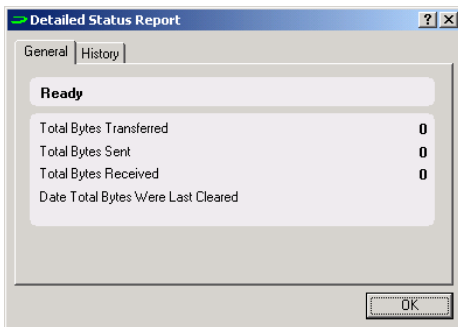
Detailed Status Report ? X

General | History

Ready

| | |
|---|---|
| Total Bytes Transferred | 0 |
| Total Bytes Sent | 0 |
| Total Bytes Received | 0 |
| Date Total Bytes Were Last Cleared | |

OK